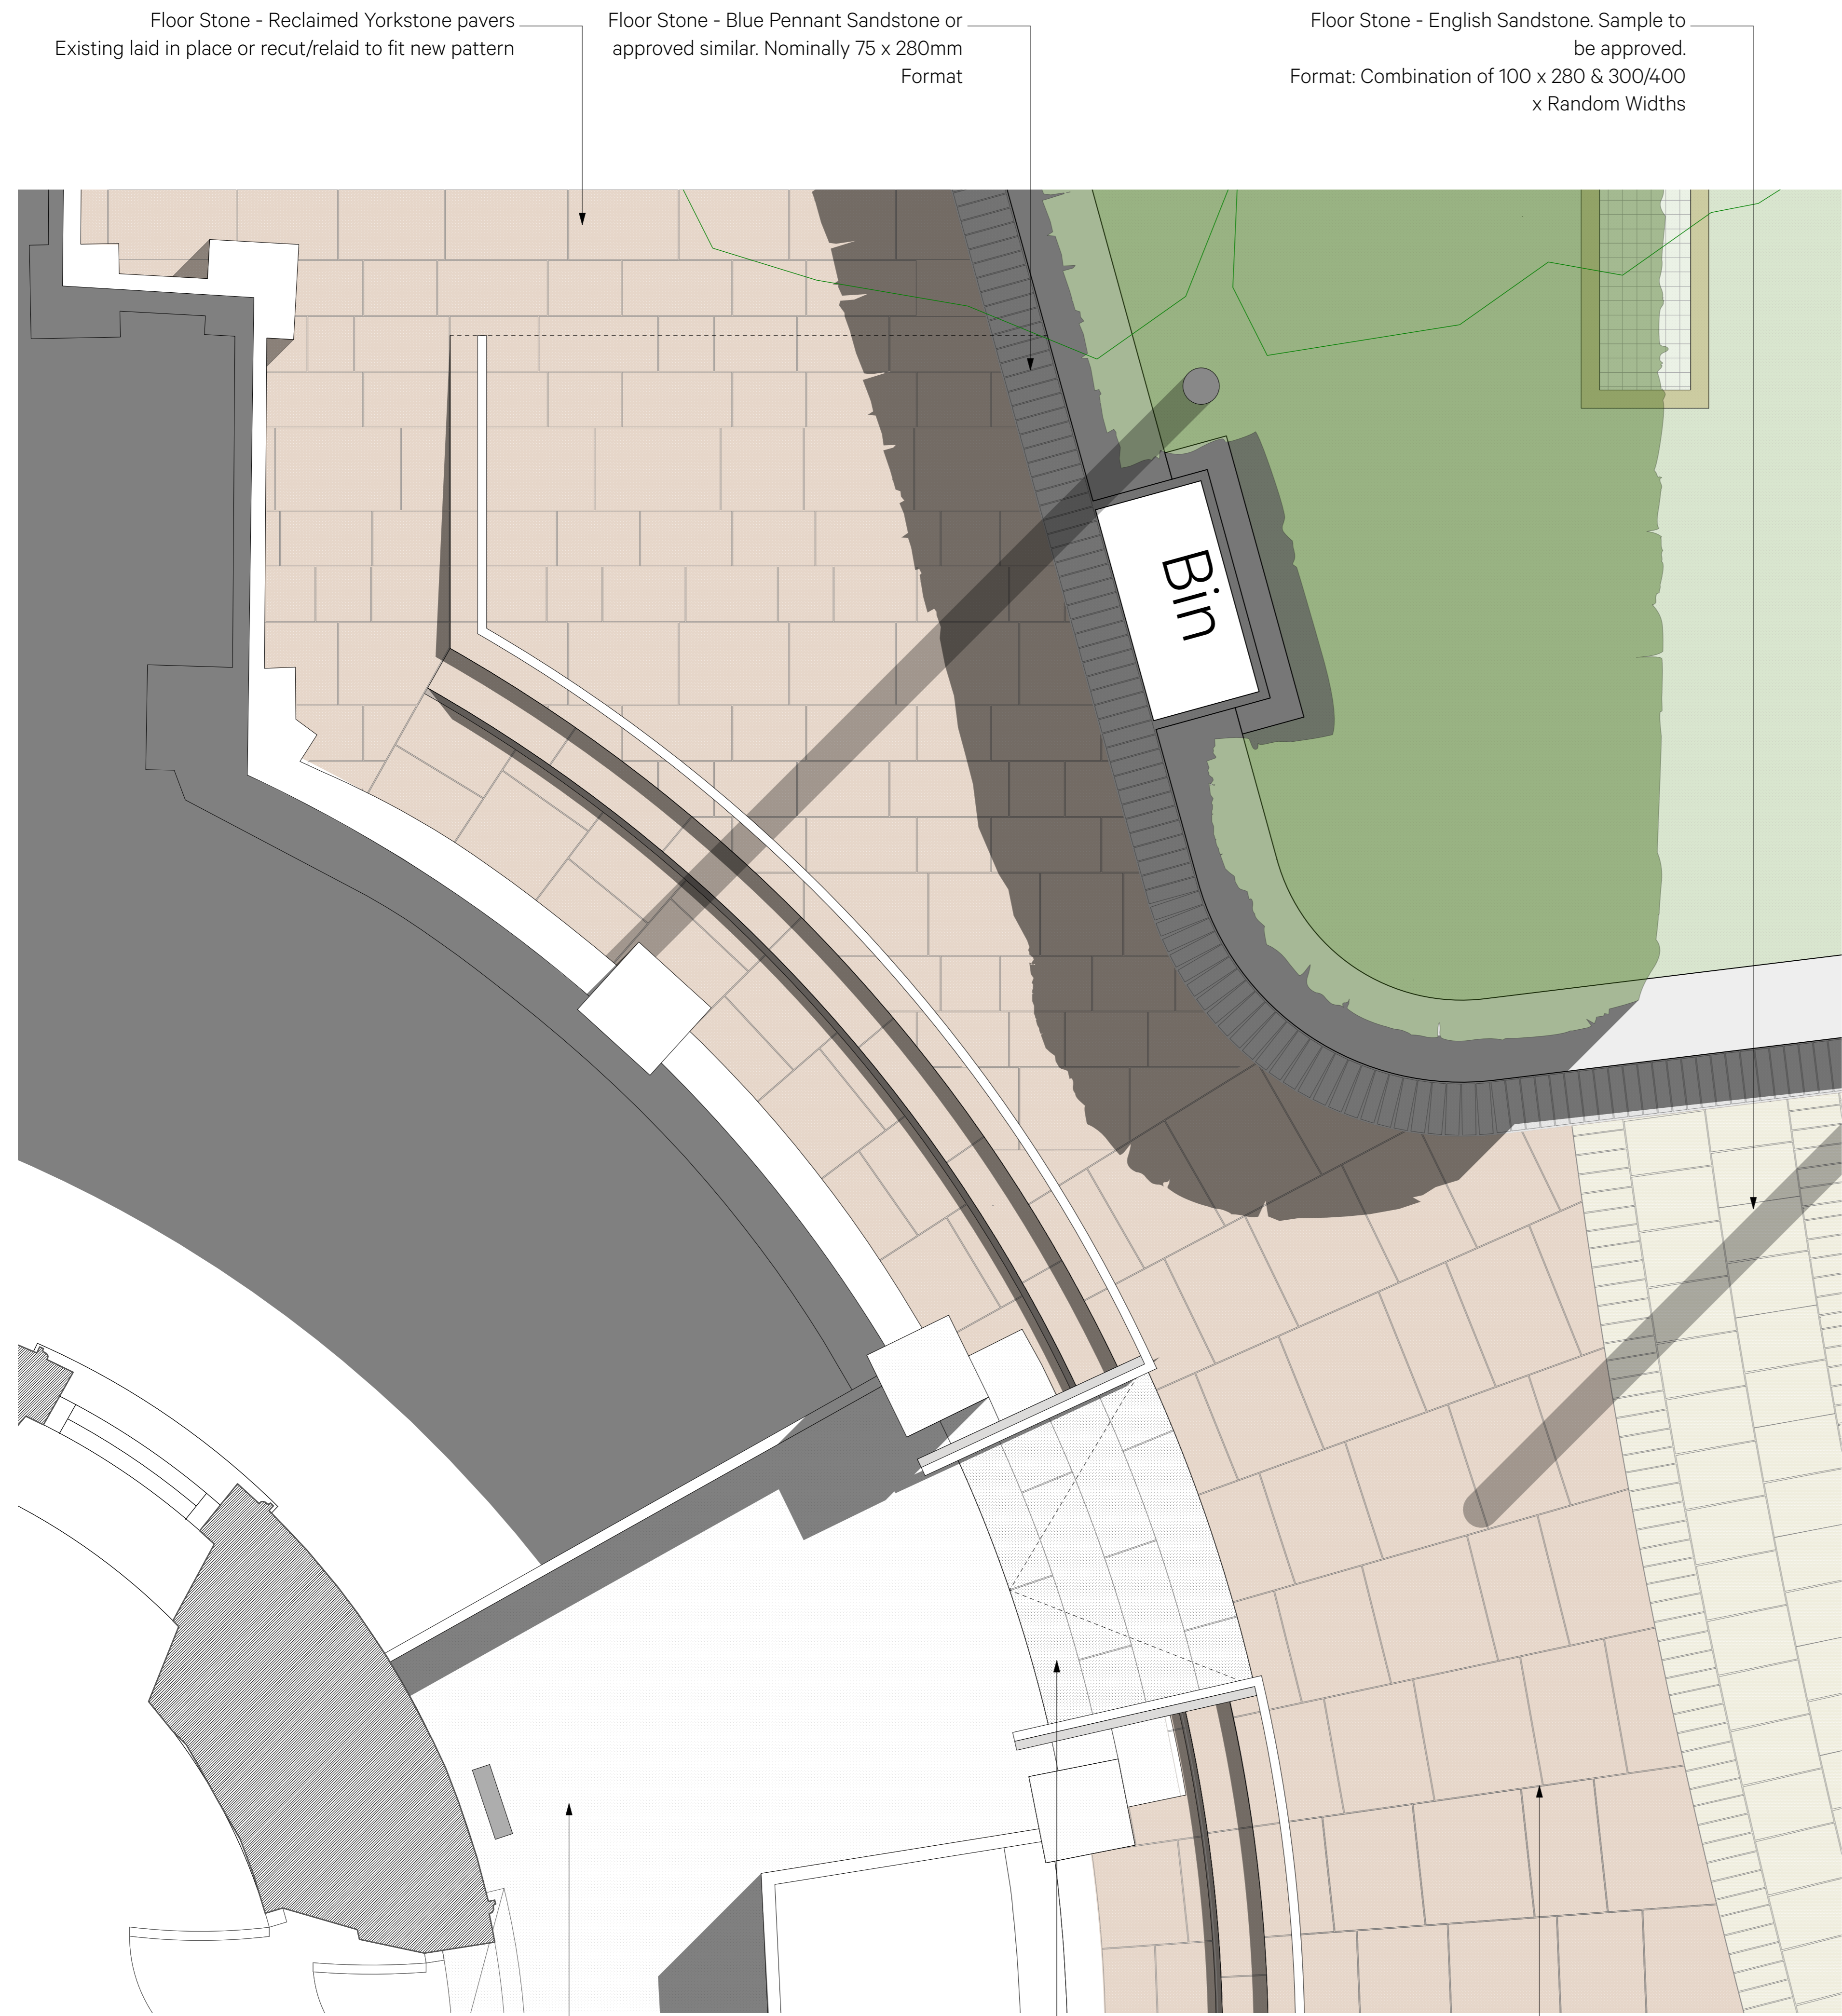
Floor Stone - Reclaimed Yorkstone pavers
Existing laid in place or recut/relaid to fit new pattern

Floor Stone - Blue Pennant Sandstone or approved similar. Nominally 75 x 280mm Format

Floor Stone - English Sandstone. Sample to be approved.
Format: Combination of 100 x 280 & 300/400 x Random Widths

Bin